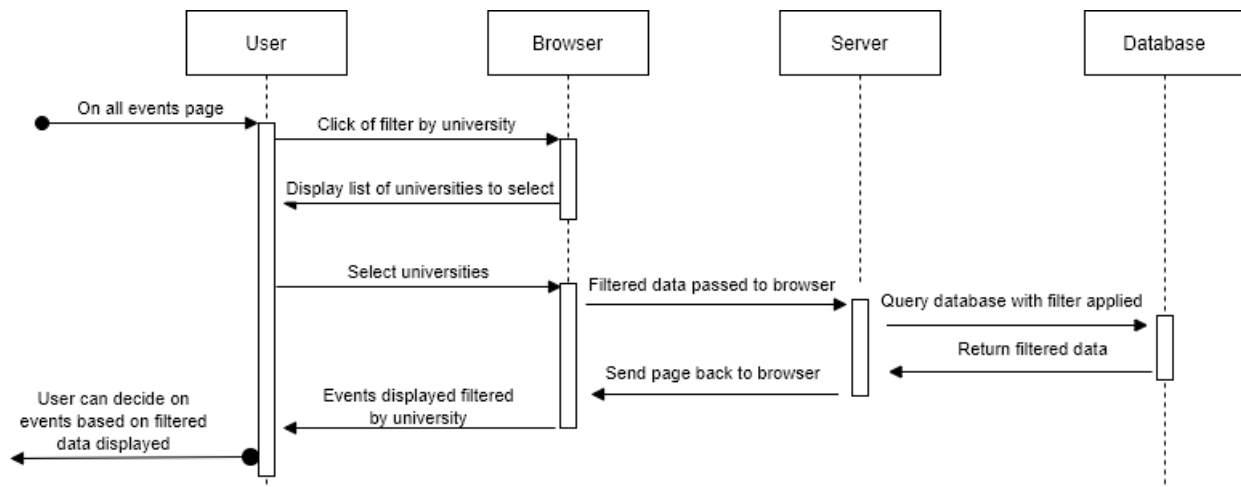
User

Browser

Server

Database

On all events page

Click of filter by university

Display list of universities to select

Select universities

Filtered data passed to browser

Query database with filter applied

Return filtered data

Send page back to browser

Events displayed filtered by university

User can decide on events based on filtered data displayed